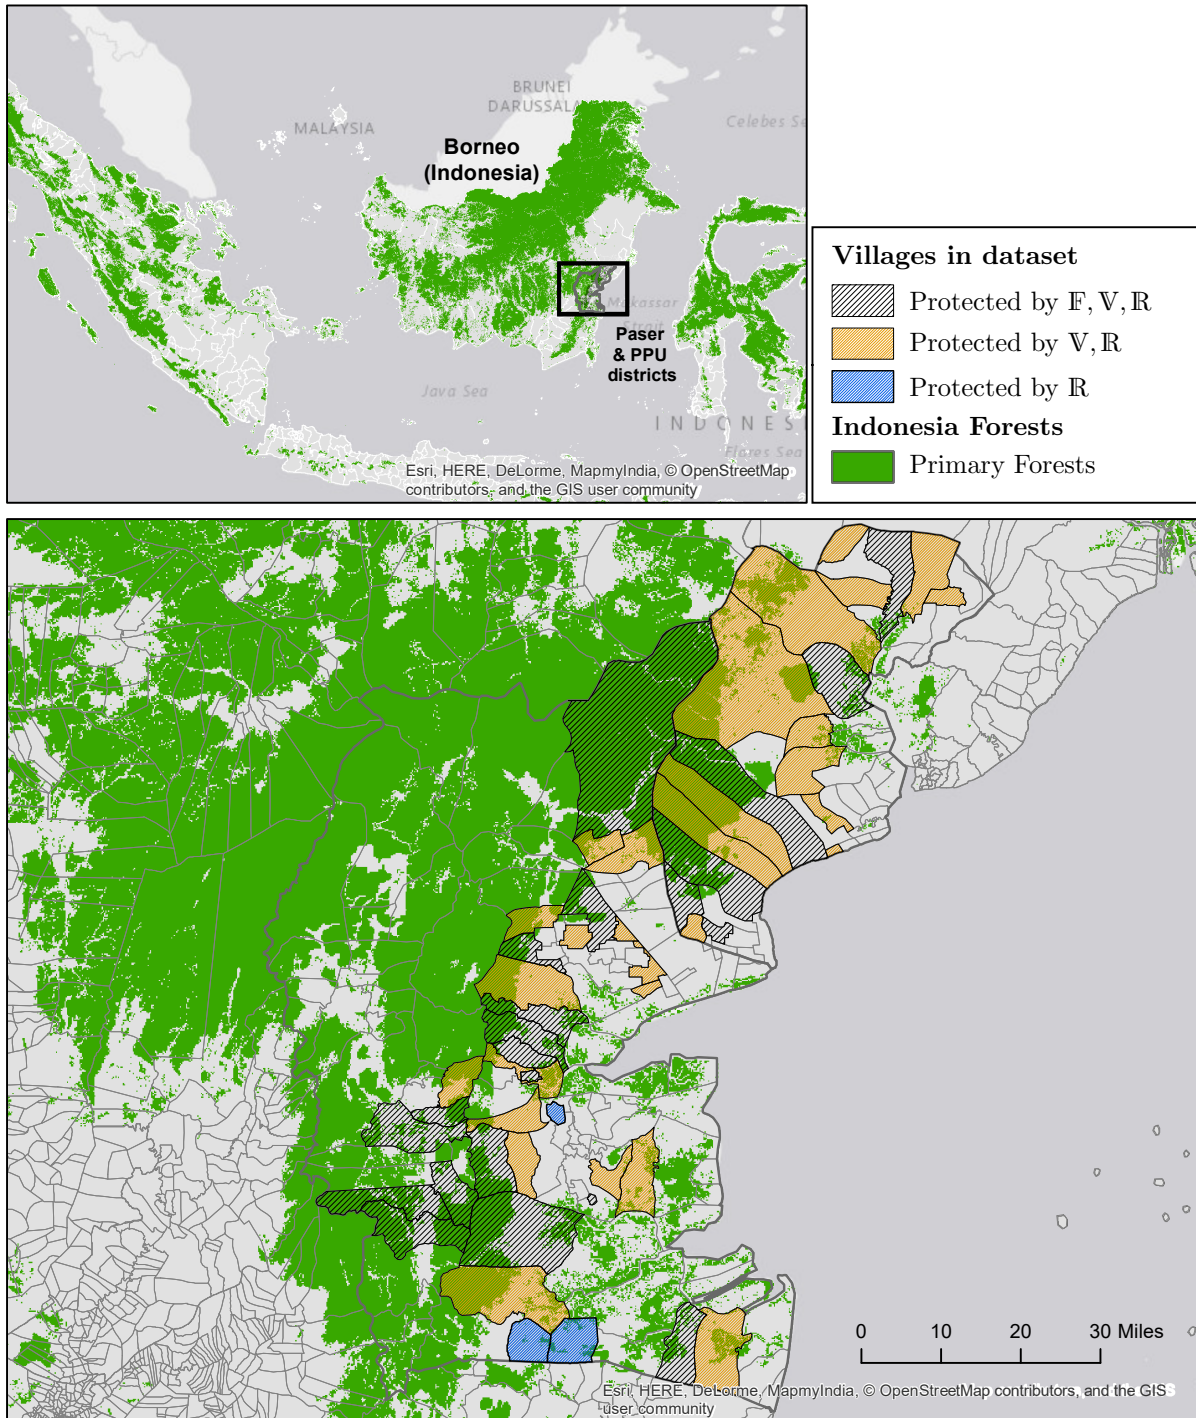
BRUNEI DARUSSALAM

MALAYSIA

Borneo (Indonesia)

Celebes Se

Makassar

Paser & PPU districts

Java Sea

INDONES

Flores Sea

Esri, HERE, DeLorme, MapmyIndia, © OpenStreetMap contributors, and the GIS user community

Villages in dataset

Protected by $\mathbb{F}, \mathbb{V}, \mathbb{R}$

Protected by $\mathbb{V}, \mathbb{R}$

Protected by $\mathbb{R}$

Indonesia Forests

Primary Forests

0 10 20 30 Miles

Esri, HERE, DeLorme, MapmyIndia, © OpenStreetMap contributors, and the GIS user community